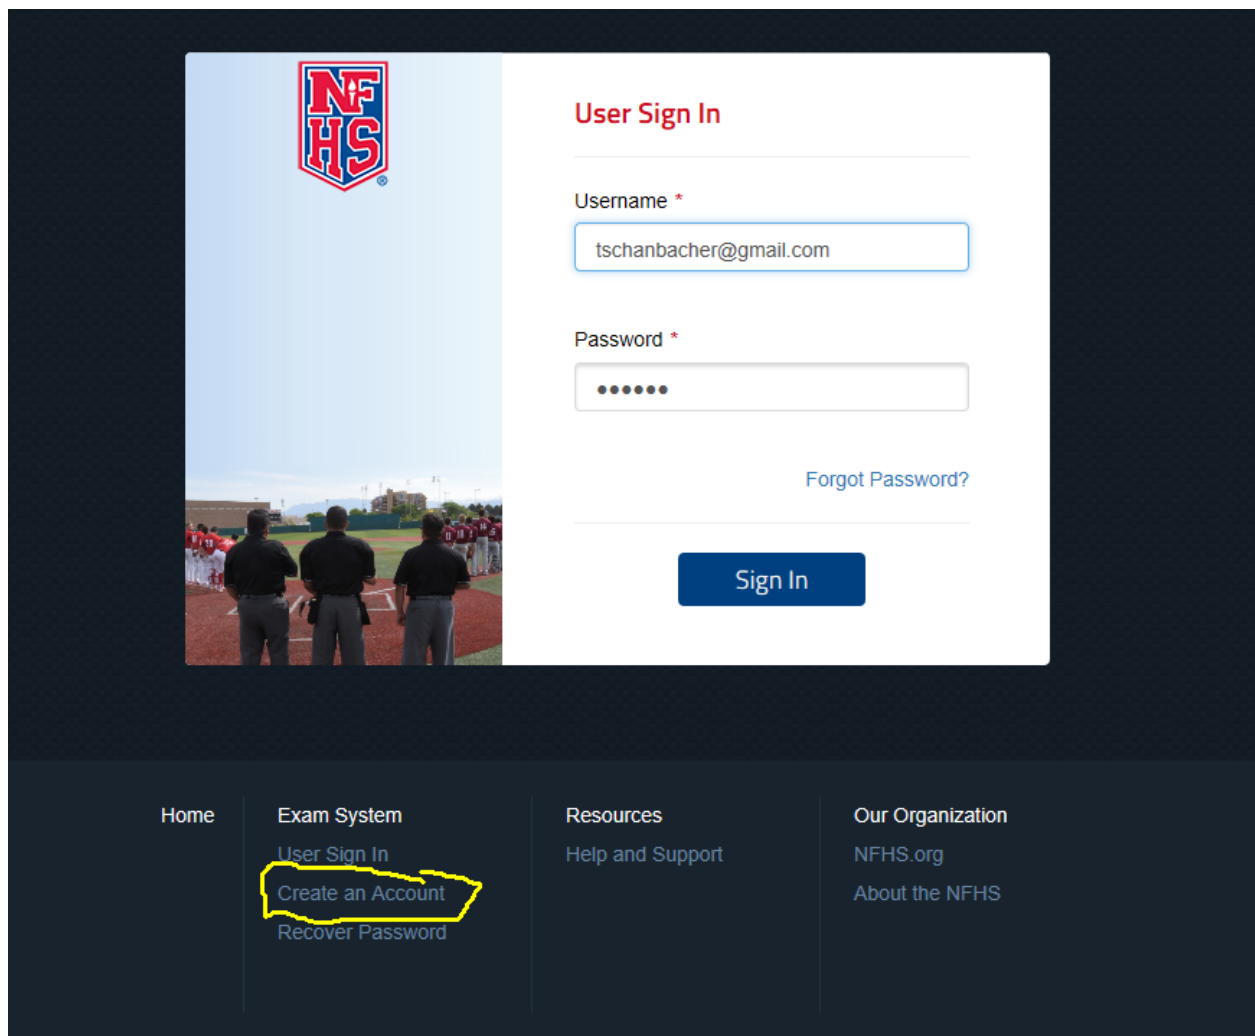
NFHS®

User Sign In

Username *

tschanbacher@gmail.com

Password *

••••••

Forgot Password?

Sign In

Home

Exam System

User Sign In

Create an Account

Recover Password

Resources

Help and Support

Our Organization

NFHS.org

About the NFHS